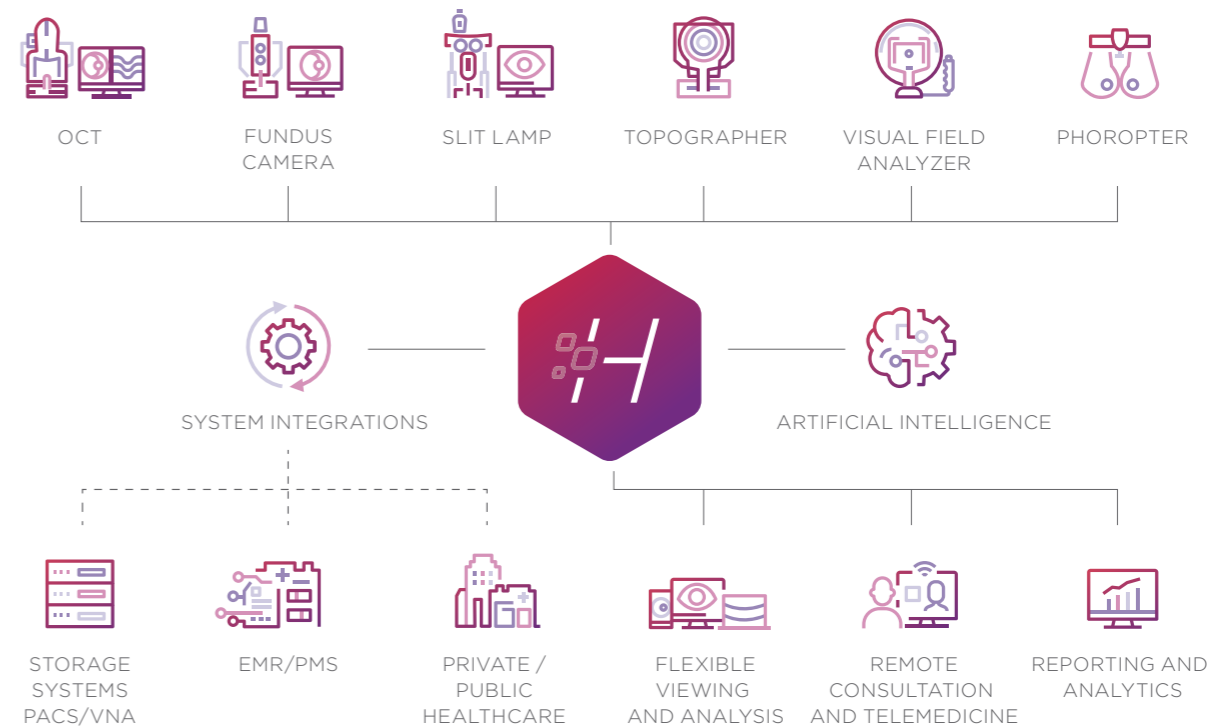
OCT

FUNDUS CAMERA

SLIT LAMP

TOPOGRAPHER

VISUAL FIELD ANALYZER

PHOROPTER

SYSTEM INTEGRATIONS

ARTIFICIAL INTELLIGENCE

STORAGE SYSTEMS PACS/VNA

EMR/PMS

PRIVATE / PUBLIC HEALTHCARE

FLEXIBLE VIEWING AND ANALYSIS

REMOTE CONSULTATION AND TELEMEDICINE

REPORTING AND ANALYTICS